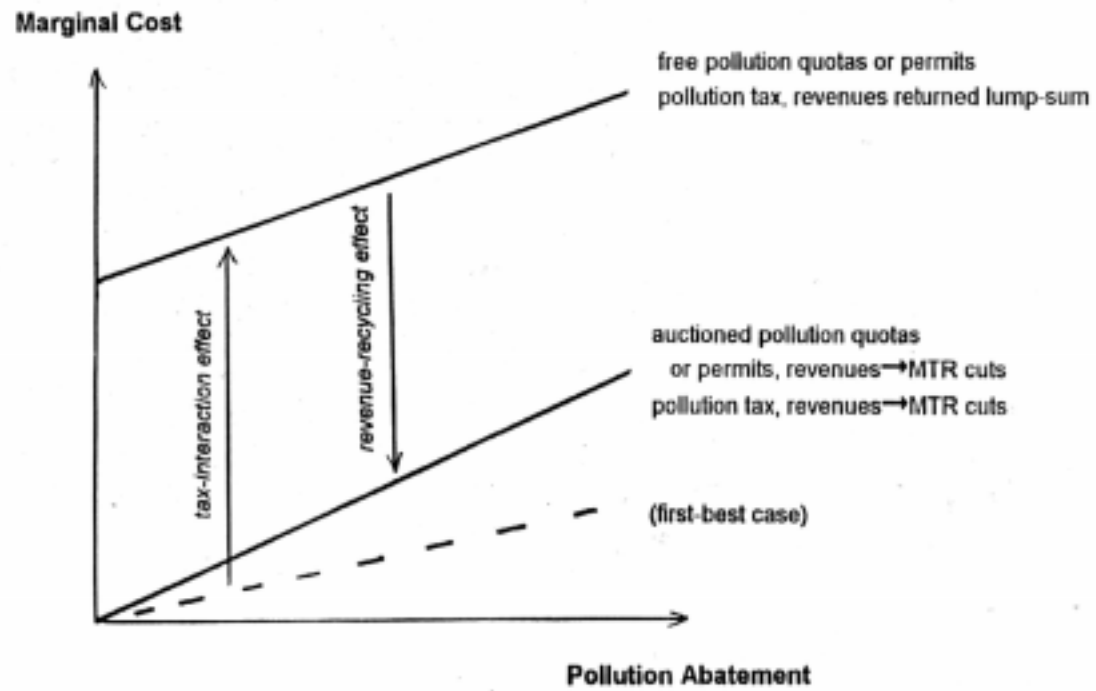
Marginal Cost

free pollution quotas or permits
pollution tax, revenues returned lump-sum

revenue-recycling effect

tax-interaction effect

auctioned pollution quotas or permits, revenues→MTR cuts
pollution tax, revenues→MTR cuts

(first-best case)

Pollution Abatement